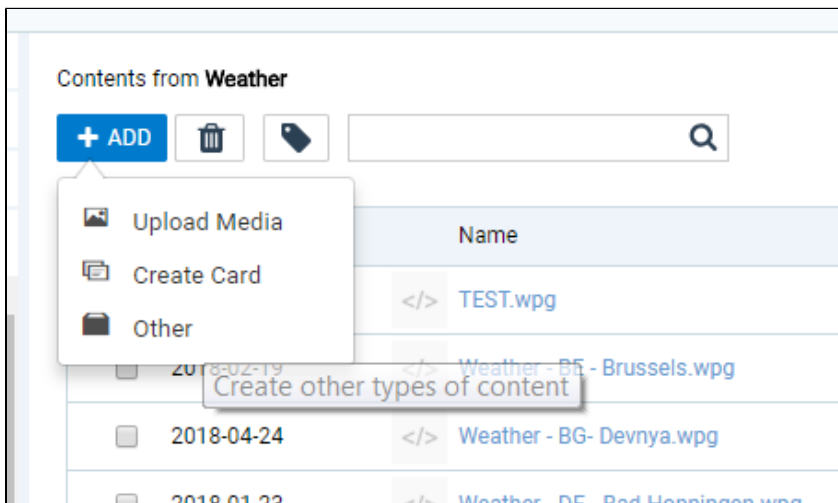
Contents from **Weather**

+ ADD

Upload Media
Create Card
Other

Name

</> TEST.wpg

2018-02-19 </> Weather - BE - Brussels.wpg

Create other types of content

2018-04-24 </> Weather - BG- Devnya.wpg

2018-01-23 </> Weather - DE - Bad Honningen.wpg